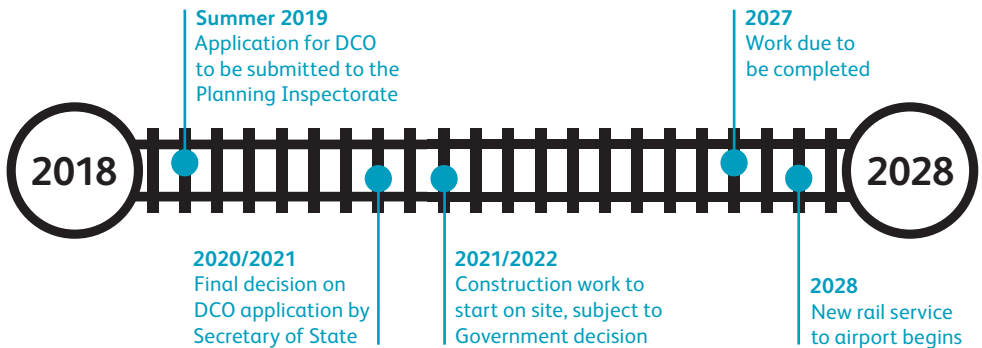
2018

Summer 2019
Application for DCO to be submitted to the Planning Inspectorate

2027
Work due to be completed

2028

2020/2021
Final decision on DCO application by Secretary of State

2021/2022
Construction work to start on site, subject to Government decision

2028
New rail service to airport begins